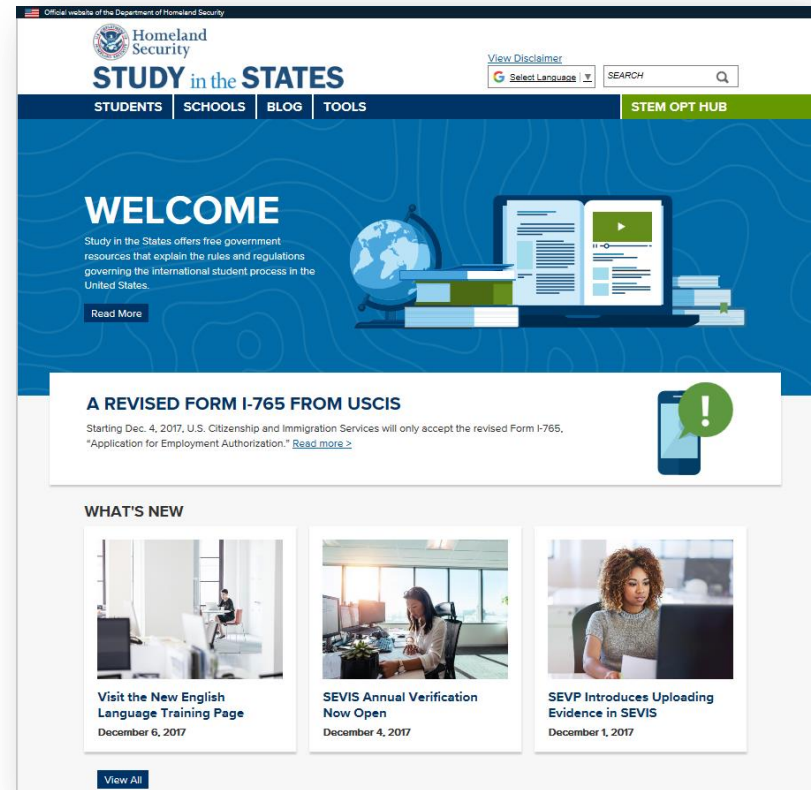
Official website of the Department of Homeland Security

Homeland Security

STUDY in the STATES

View Disclaimer

Select Language

SEARCH

STUDENTS SCHOOLS BLOG TOOLS

STEM OPT HUB

WELCOME

Study in the States offers free government resources that explain the rules and regulations governing the international student process in the United States.

Read More

A REVISED FORM I-765 FROM USCIS

Starting Dec. 4, 2017, U.S. Citizenship and Immigration Services will only accept the revised Form I-765, "Application for Employment Authorization." Read more >

WHAT'S NEW

Visit the New English Language Training Page
December 6, 2017

SEVIS Annual Verification Now Open
December 4, 2017

SEVP Introduces Uploading Evidence in SEVIS
December 1, 2017

View All